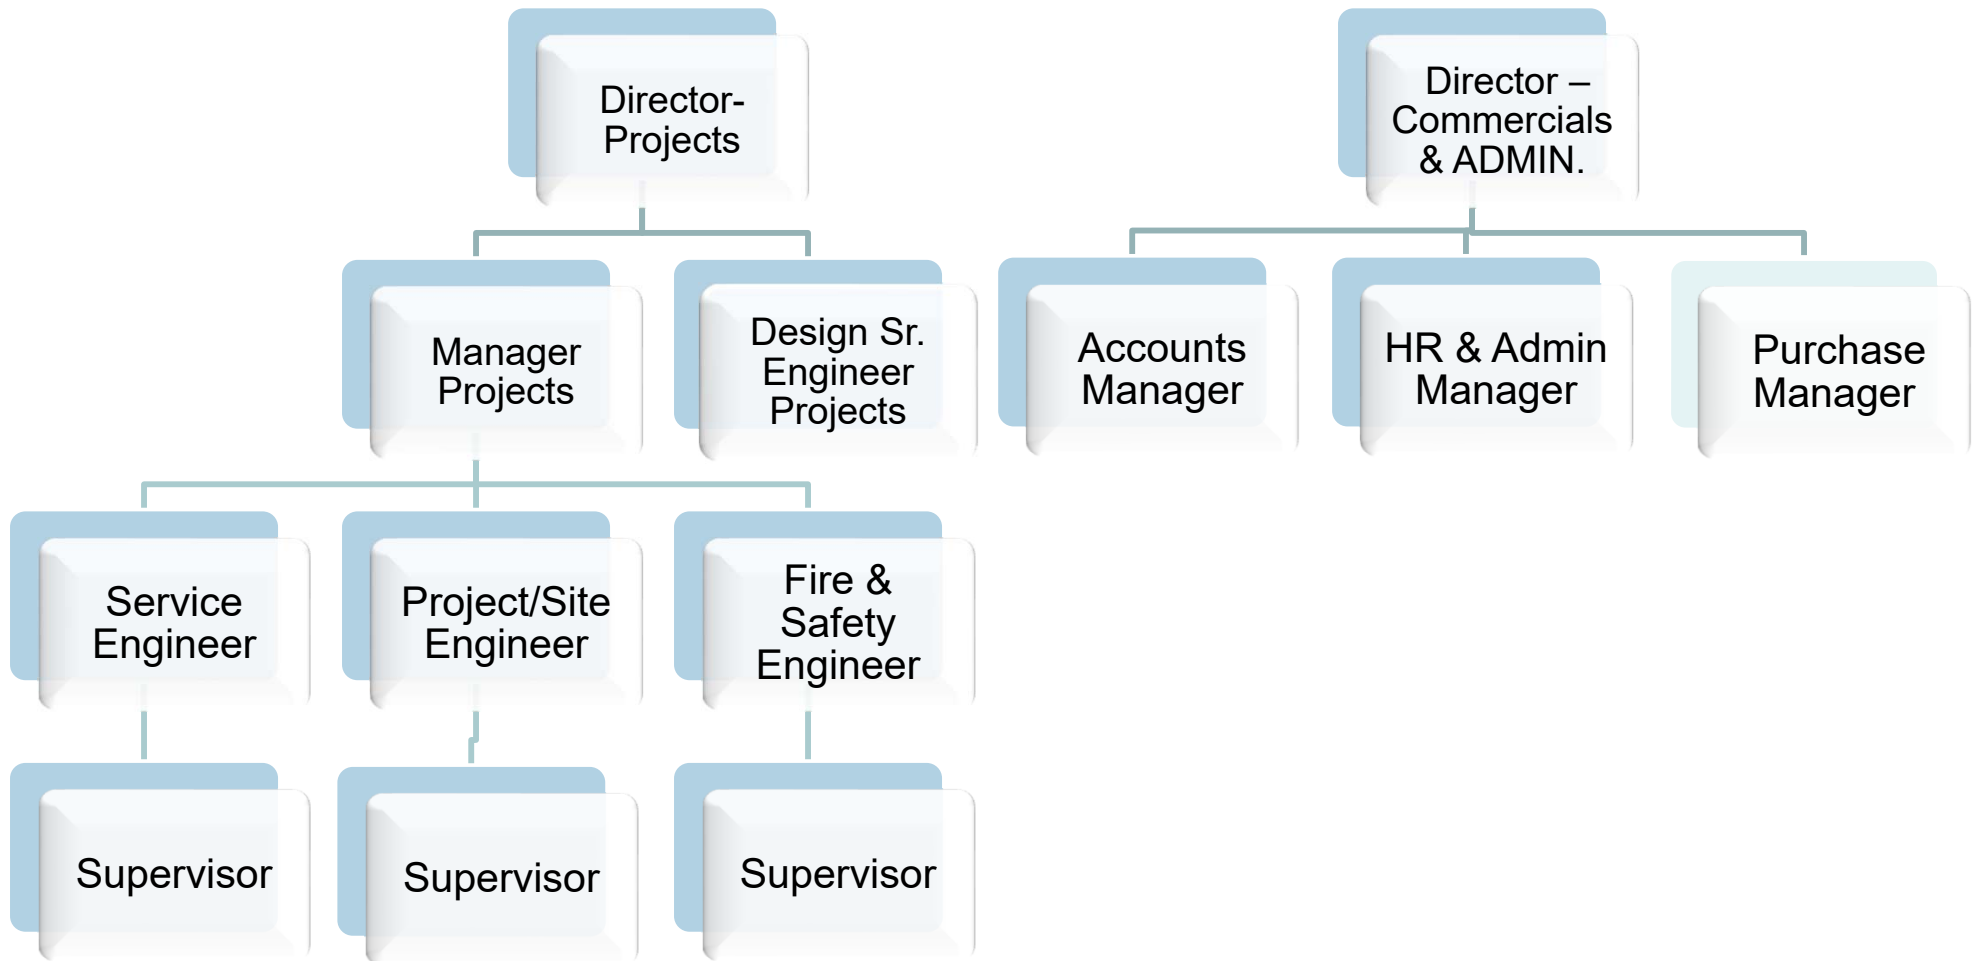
Director-Projects

Director – Commercials & ADMIN.

Manager Projects

Design Sr. Engineer Projects

Accounts Manager

HR & Admin Manager

Purchase Manager

Service Engineer

Project/Site Engineer

Fire & Safety Engineer

Supervisor

Supervisor

Supervisor